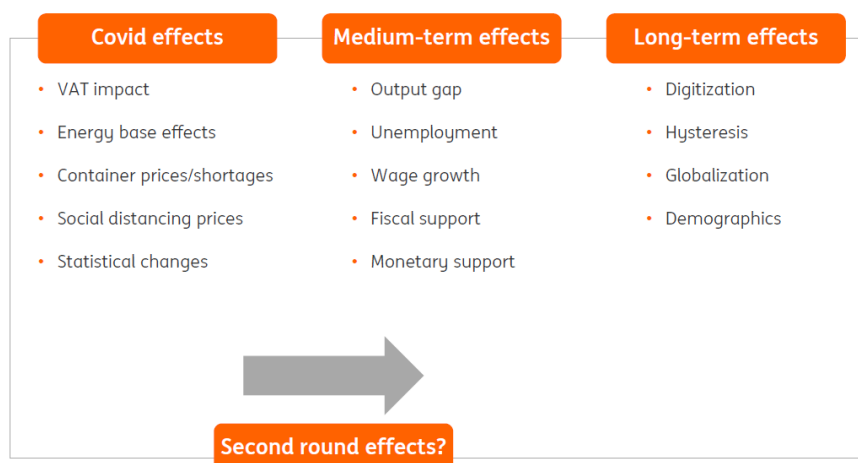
Covid effects

- VAT impact
- Energy base effects
- Container prices/shortages
- Social distancing prices
- Statistical changes

Medium-term effects

- Output gap
- Unemployment
- Wage growth
- Fiscal support
- Monetary support

Long-term effects

- Digitization
- Hysteresis
- Globalization
- Demographics

Second round effects?